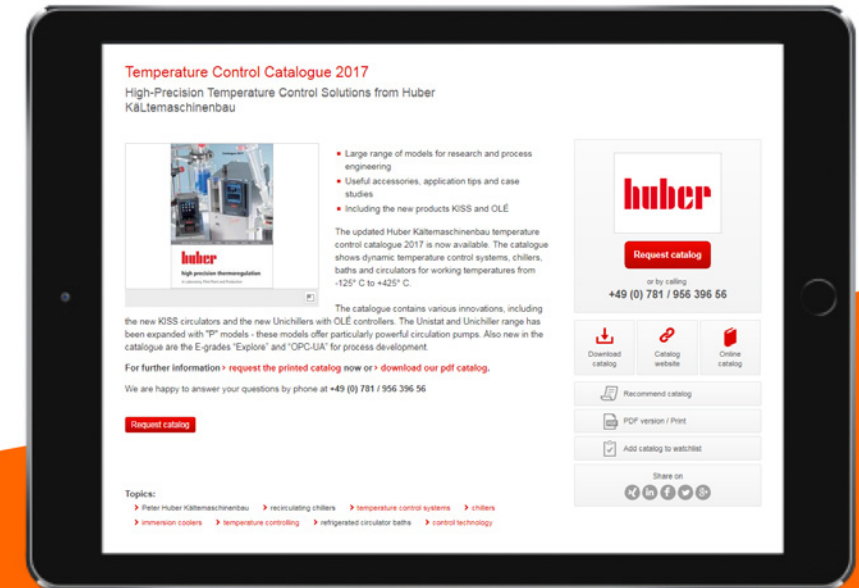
Temperature Control Catalogue 2017

High-Precision Temperature Control Solutions from Huber KäLtemaschinenbau

huber
high precision thermoregulation
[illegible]

- Large range of models for research and process engineering
- Useful accessories, application tips and case studies
- Including the new products KISS and OLÉ

The updated Huber Kältemaschinenbau temperature control catalogue 2017 is now available. The catalogue shows dynamic temperature control systems, chillers, baths and circulators for working temperatures from -125° C to +425° C.

The catalogue contains various innovations, including the new KISS circulators and the new Unichillers with OLÉ controllers. The Unistat and Unichiller range has been expanded with "P" models - these models offer particularly powerful circulation pumps. Also new in the catalogue are the E-grades "Explore" and "OPC-UA" for process development.

For further information › request the printed catalog now or › download our pdf catalog.

We are happy to answer your questions by phone at +49 (0) 781 / 956 396 56

Request catalog

Topics:
› Peter Huber Kältemaschinenbau › recirculating chillers › temperature control systems › chillers
› immersion coolers › temperature controlling › refrigerated circulator baths › control technology

huber

Request catalog

or by calling
+49 (0) 781 / 956 396 56

Download catalog
Catalog website
Online catalog

Recommend catalog
PDF version / Print
Add catalog to watchlist

Share on